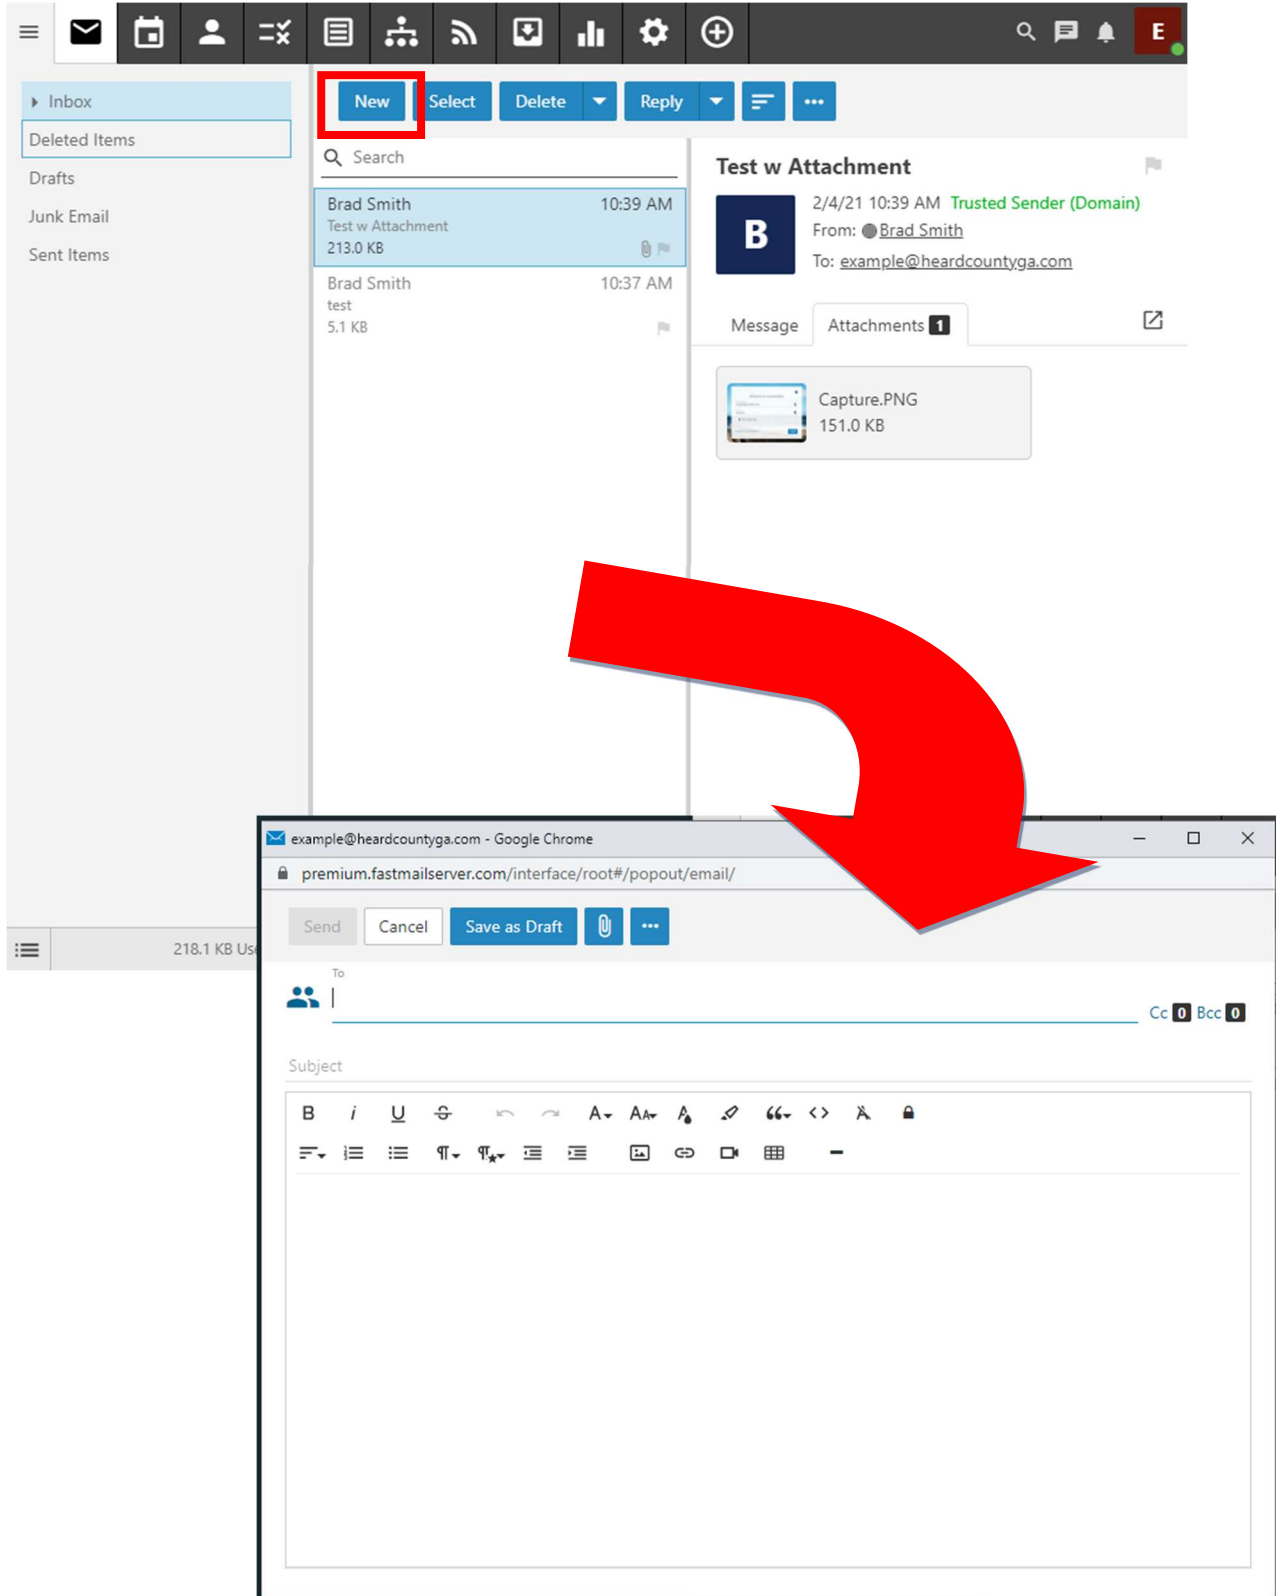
E

Inbox
Deleted Items
Drafts
Junk Email
Sent Items

New Select Delete Reply •••

Search

Brad Smith 10:39 AM
Test w Attachment
213.0 KB

Brad Smith 10:37 AM
test
5.1 KB

Test w Attachment

B
2/4/21 10:39 AM Trusted Sender (Domain)
From: Brad Smith
To: example@heardcountyga.com

Message Attachments 1

Capture.PNG
151.0 KB

218.1 KB Us

example@heardcountyga.com - Google Chrome
premium.fastmailserver.com/interface/root#/popout/email/

Send Cancel Save as Draft •••

To
Cc 0 Bcc 0

Subject

B i U